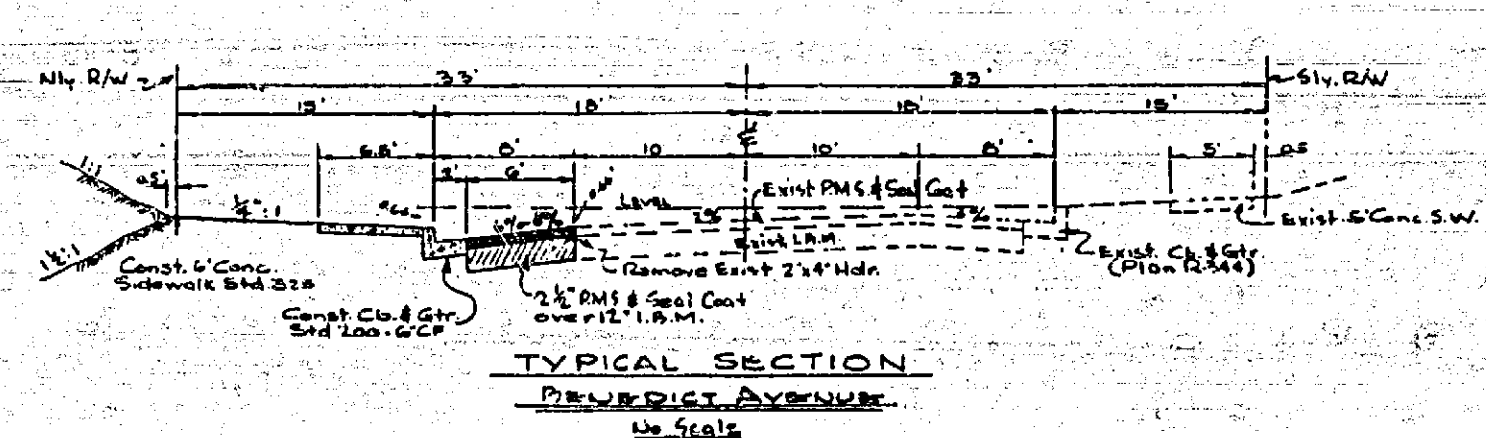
Nly. R/W
33'
33'
Sly. R/W
15'
18'
18'
15'
6.5'
8'
10
℄
10'
8'
5'
0.5
1:1
0.5'
2'
6'
Level
Exist RMS & Seal Coat
$\frac{1}{4}$":1
2%
2%
Exist 5' Conc. S.W.
Exist I.B.M.
Exist Cb. & Gtr. (Plan R-344)
$1\frac{1}{2}$:1
Const. 6' Conc. Sidewalk Std. 328
Remove Exist 2"x4" Hdr.
$2\frac{1}{2}$" RMS & Seal Coat over 12" I.B.M.
Const. Cb. & Gtr. Std 200 - 6" CF
TYPICAL SECTION
BENEDICT AVENUE
No Scale